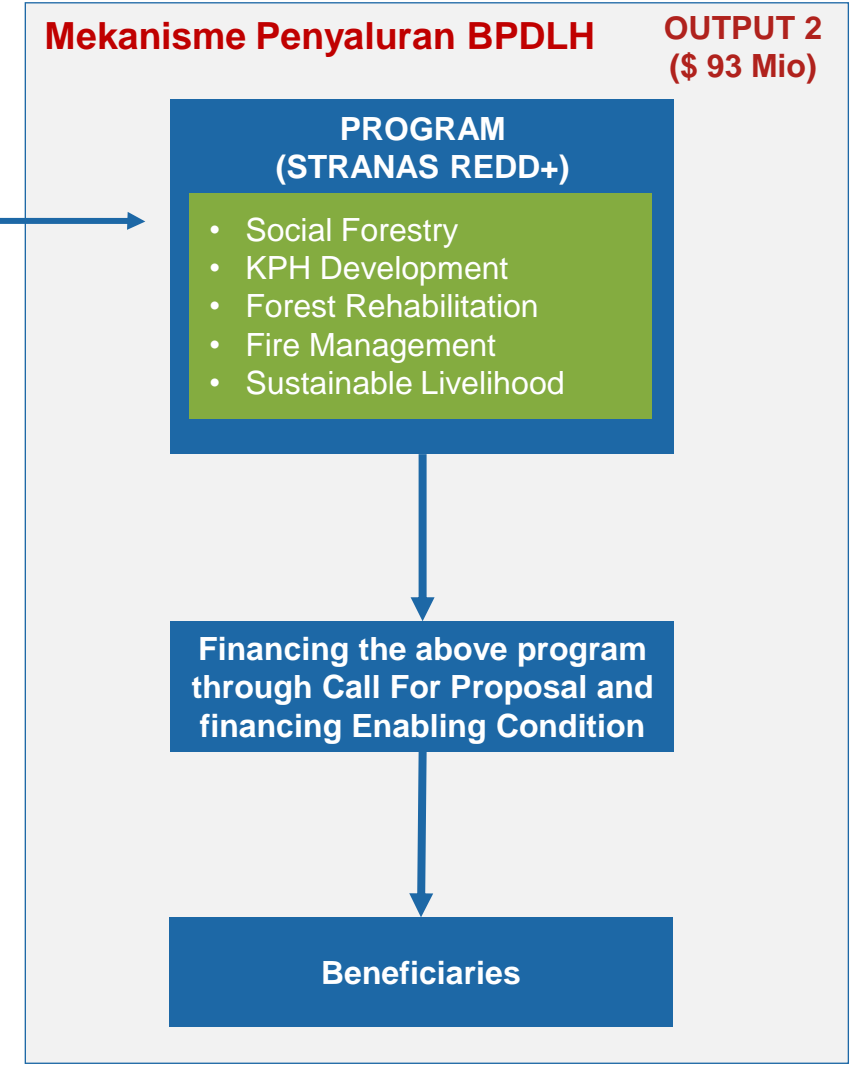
Mekanisme Penyaluran BPDLH

OUTPUT 2
($ 93 Mio)

PROGRAM
(STRANAS REDD+)

- Social Forestry
- KPH Development
- Forest Rehabilitation
- Fire Management
- Sustainable Livelihood

Financing the above program through Call For Proposal and financing Enabling Condition

Beneficiaries